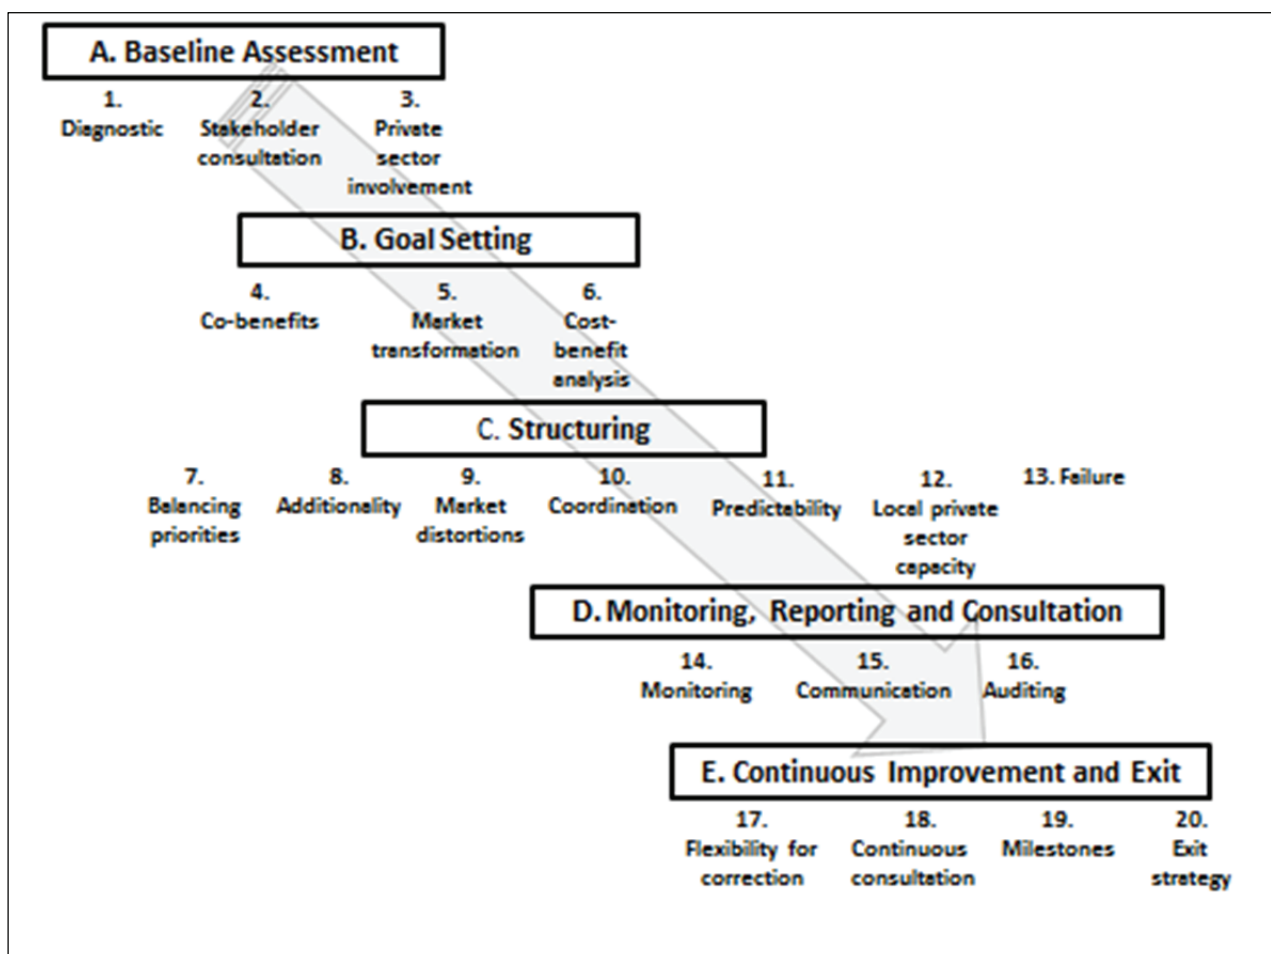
A. Baseline Assessment

1. Diagnostic

2. Stakeholder consultation

3. Private sector involvement

B. Goal Setting

4. Co-benefits

5. Market transformation

6. Cost-benefit analysis

C. Structuring

7. Balancing priorities

8. Additionality

9. Market distortions

10. Coordination

11. Predictability

12. Local private sector capacity

13. Failure

D. Monitoring, Reporting and Consultation

14. Monitoring

15. Communication

16. Auditing

E. Continuous Improvement and Exit

17. Flexibility for correction

18. Continuous consultation

19. Milestones

20. Exit strategy